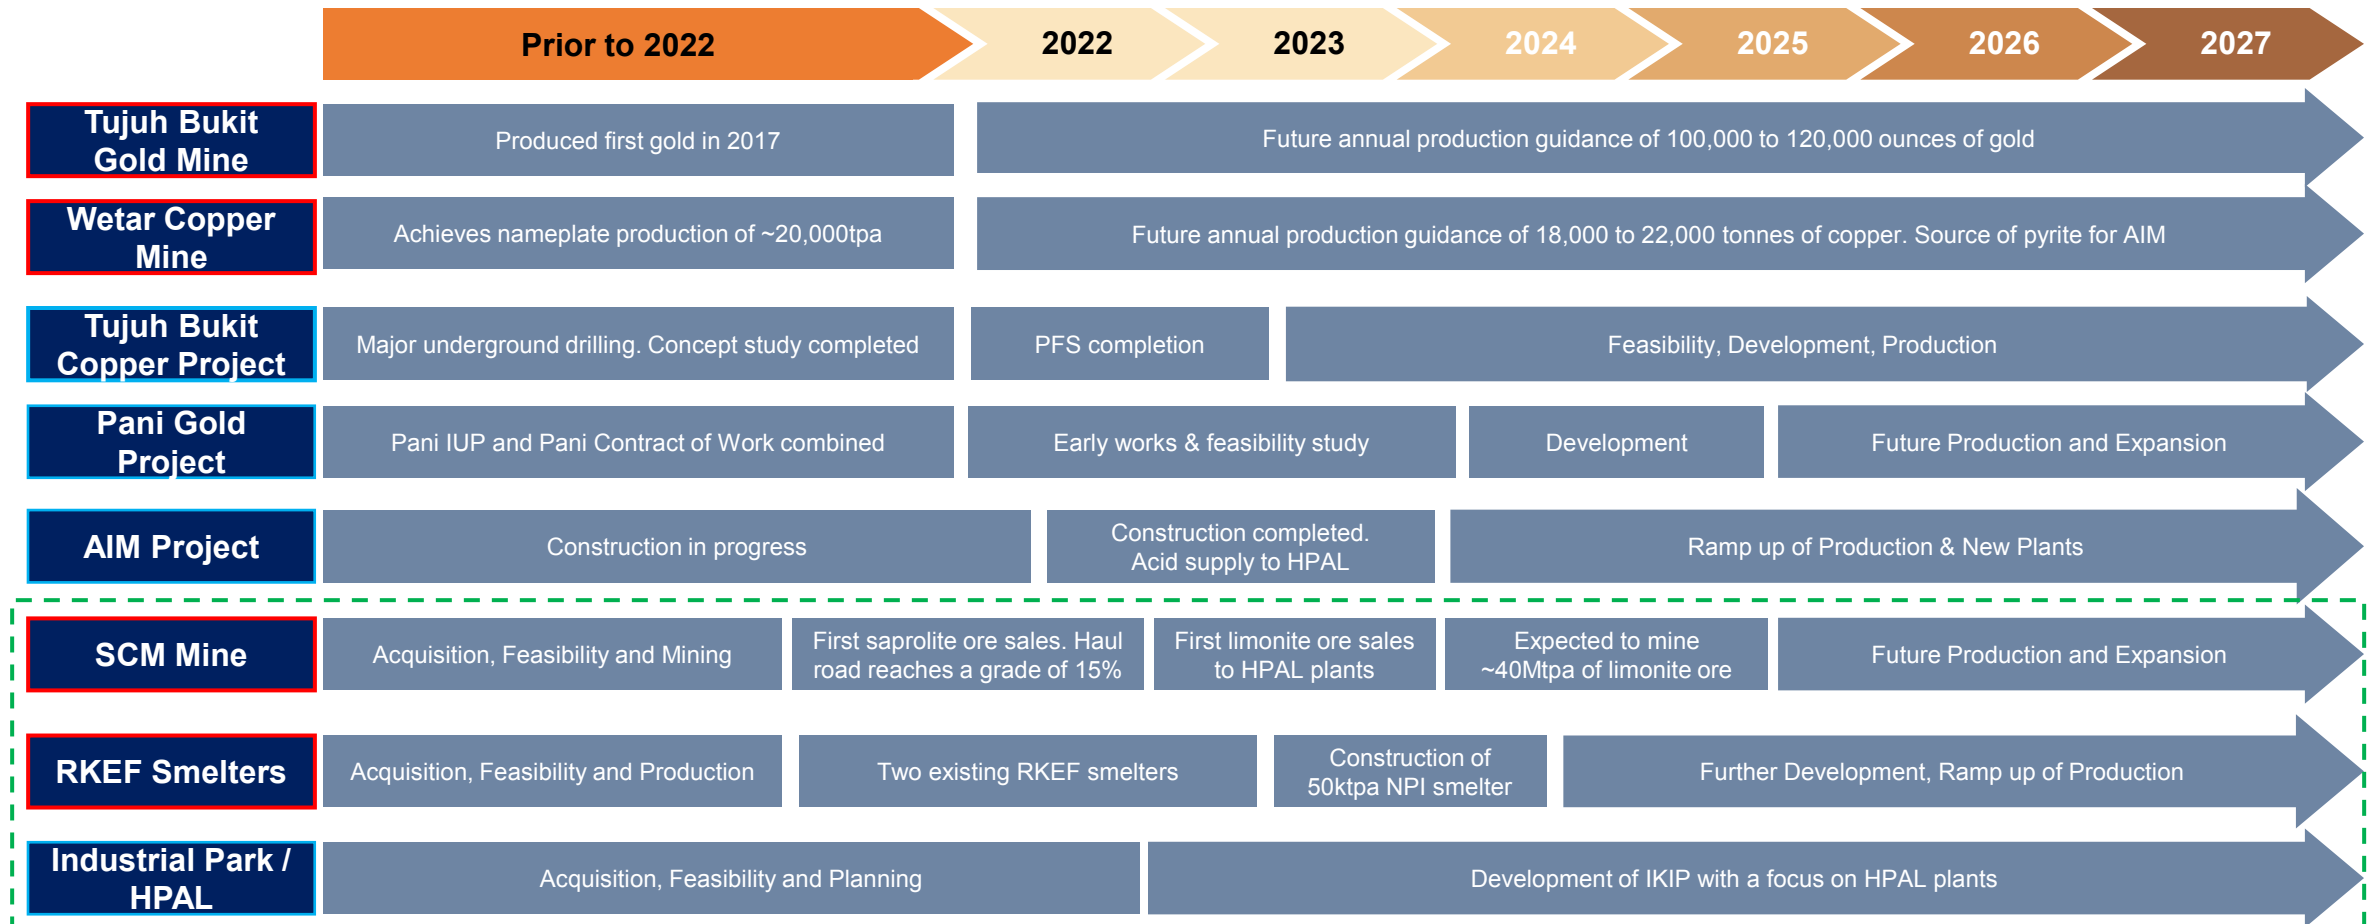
Prior to 2022
2022
2023
2024
2025
2026
2027

Tujuh Bukit Gold Mine
Produced first gold in 2017
Future annual production guidance of 100,000 to 120,000 ounces of gold

Wetar Copper Mine
Achieves nameplate production of ~20,000tpa
Future annual production guidance of 18,000 to 22,000 tonnes of copper. Source of pyrite for AIM

Tujuh Bukit Copper Project
Major underground drilling. Concept study completed
PFS completion
Feasibility, Development, Production

Pani Gold Project
Pani IUP and Pani Contract of Work combined
Early works & feasibility study
Development
Future Production and Expansion

AIM Project
Construction in progress
Construction completed. Acid supply to HPAL
Ramp up of Production & New Plants

SCM Mine
Acquisition, Feasibility and Mining
First saprolite ore sales. Haul road reaches a grade of 15%
First limonite ore sales to HPAL plants
Expected to mine ~40Mtpa of limonite ore
Future Production and Expansion

RKEF Smelters
Acquisition, Feasibility and Production
Two existing RKEF smelters
Construction of 50ktpa NPI smelter
Further Development, Ramp up of Production

Industrial Park / HPAL
Acquisition, Feasibility and Planning
Development of IKIP with a focus on HPAL plants